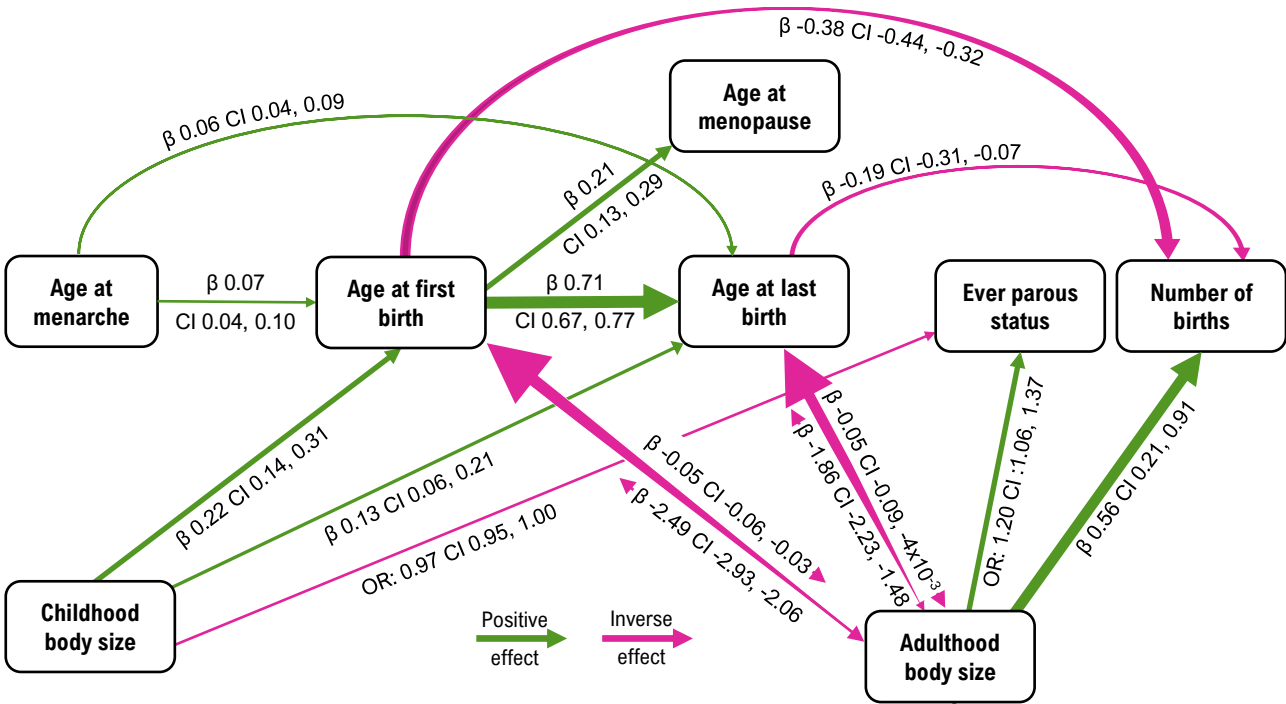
β -0.38 CI -0.44, -0.32

Age at menopause

β 0.06 CI 0.04, 0.09

β -0.19 CI -0.31, -0.07

β 0.21

CI 0.13, 0.29

Age at menarche

β 0.07

CI 0.04, 0.10

Age at first birth

β 0.71

CI 0.67, 0.77

Age at last birth

Ever parous status

Number of births

β 0.22 CI 0.14, 0.31

β 0.13 CI 0.06, 0.21

OR: 0.97 CI 0.95, 1.00

β -0.05 CI -0.06, -0.03

β -2.49 CI -2.93, -2.06

β -1.86 CI -2.23, -1.48

β -0.05 CI -0.09, -4x$10^{-3}$

OR: 1.20 CI :1.06, 1.37

β 0.56 CI 0.21, 0.91

Childhood body size

Positive effect

Inverse effect

Adulthood body size